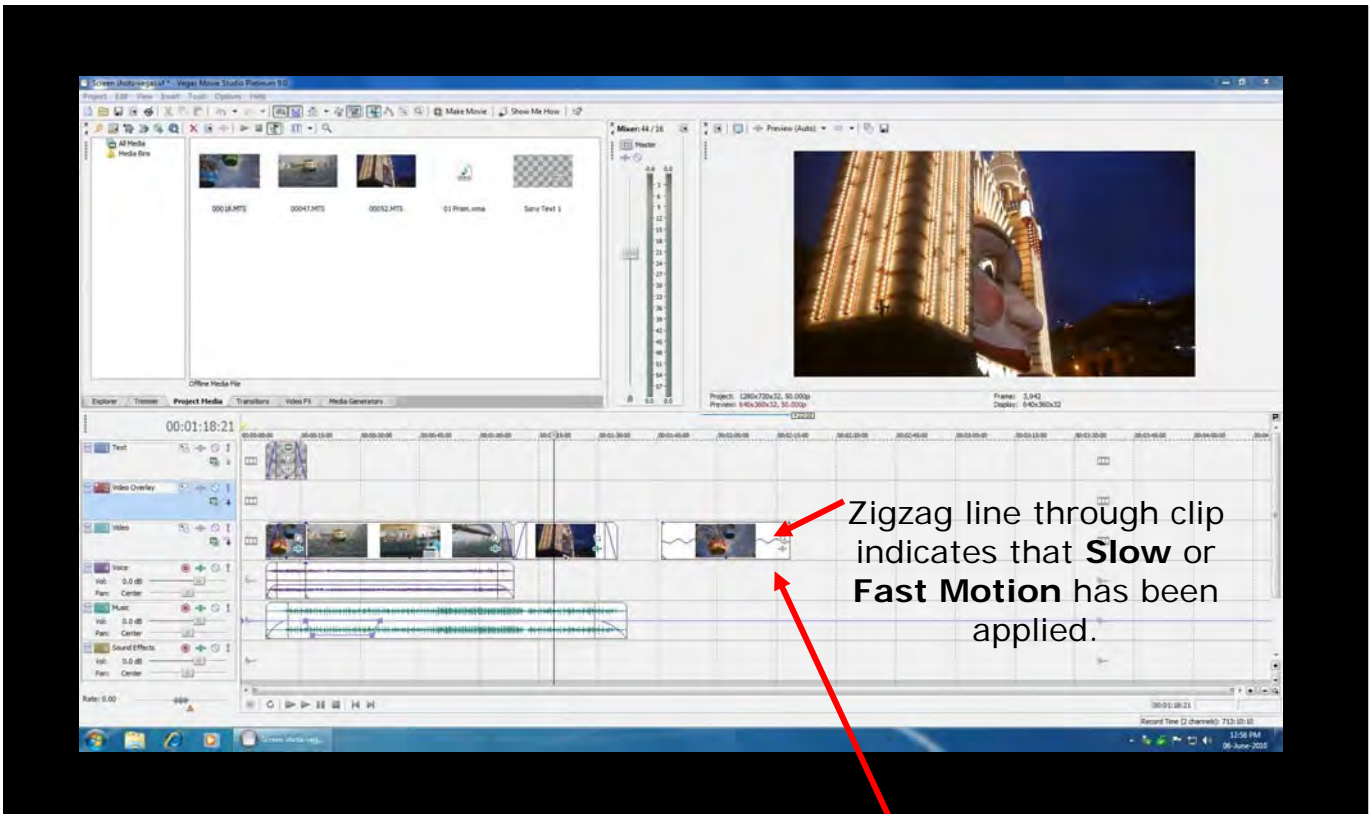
Screen shots vegas.vf * - Vegas Movie Studio Platinum 9.0

Project Edit View Insert Tools Options Help

Make Movie

Show Me How

All Media

Media Bins

00018.MTS

00047.MTS

00052.MTS

01 Prism.wma

Sony Text 1

Offline Media File

Explorer

Trimmer

Project Media

Transitions

Video FX

Media Generators

Mixer: 44 / 16

Master

Preview (Auto)

Project: 1280x720x32, 50.000p

Preview: 640x360x32, 50.000p

Frame: 3,942

Display: 640x360x32

00:01:18:21

Text

Video Overlay

Video

Voice

Vol: 0.0 dB

Pan: Center

Music

Vol: 0.0 dB

Pan: Center

Sound Effects

Vol: 0.0 dB

Pan: Center

Rate: 0.00

00:01:18:21

Record Time (2 channels): 713:10:10

12:58 PM

06-June-2010

Zigzag line through clip indicates that **Slow** or **Fast Motion** has been applied.